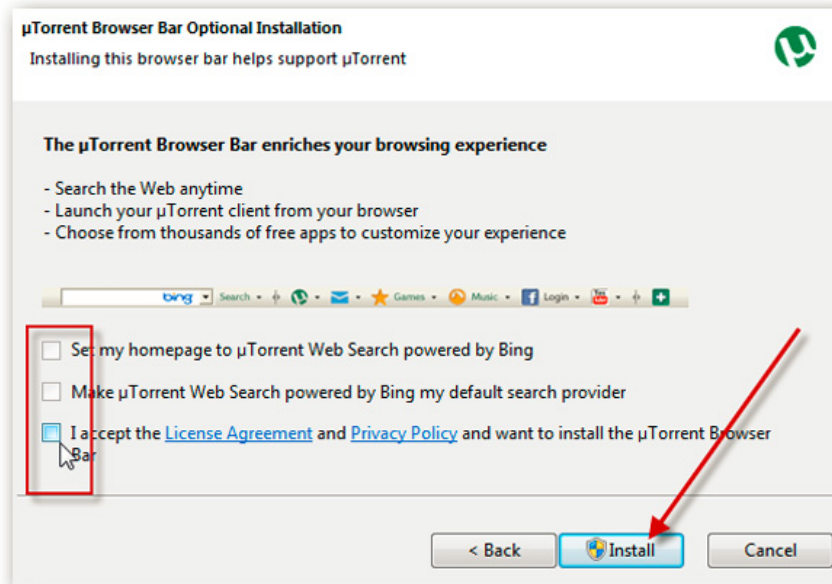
µTorrent Browser Bar Optional Installation
Installing this browser bar helps support µTorrent

The µTorrent Browser Bar enriches your browsing experience

- Search the Web anytime
- Launch your µTorrent client from your browser
- Choose from thousands of free apps to customize your experience

bing Search Games Music Login

Set my homepage to µTorrent Web Search powered by Bing

Make µTorrent Web Search powered by Bing my default search provider

I accept the License Agreement and Privacy Policy and want to install the µTorrent Browser Bar

< Back Install Cancel